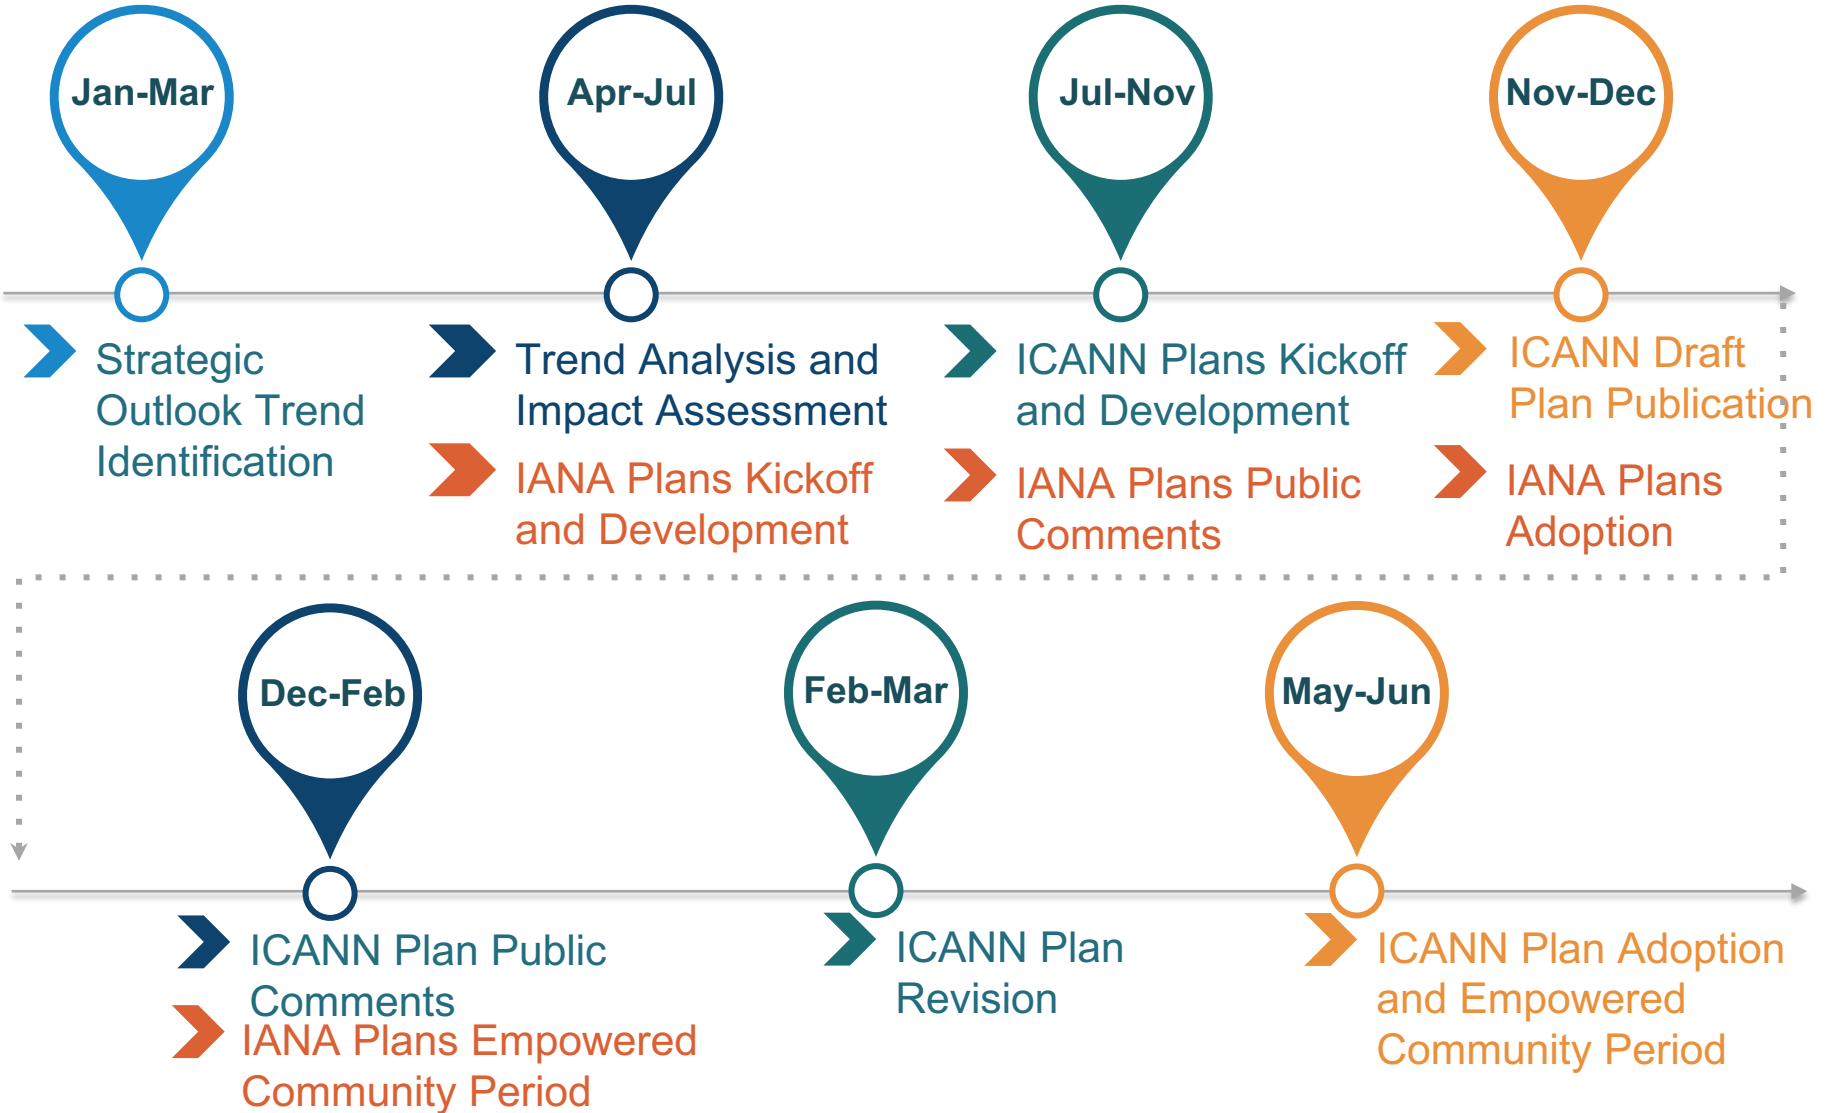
Jan-Mar

Strategic Outlook Trend Identification

Apr-Jul

Trend Analysis and Impact Assessment

IANA Plans Kickoff and Development

Jul-Nov

ICANN Plans Kickoff and Development

IANA Plans Public Comments

Nov-Dec

ICANN Draft Plan Publication

IANA Plans Adoption

Dec-Feb

ICANN Plan Public Comments

IANA Plans Empowered Community Period

Feb-Mar

ICANN Plan Revision

May-Jun

ICANN Plan Adoption and Empowered Community Period